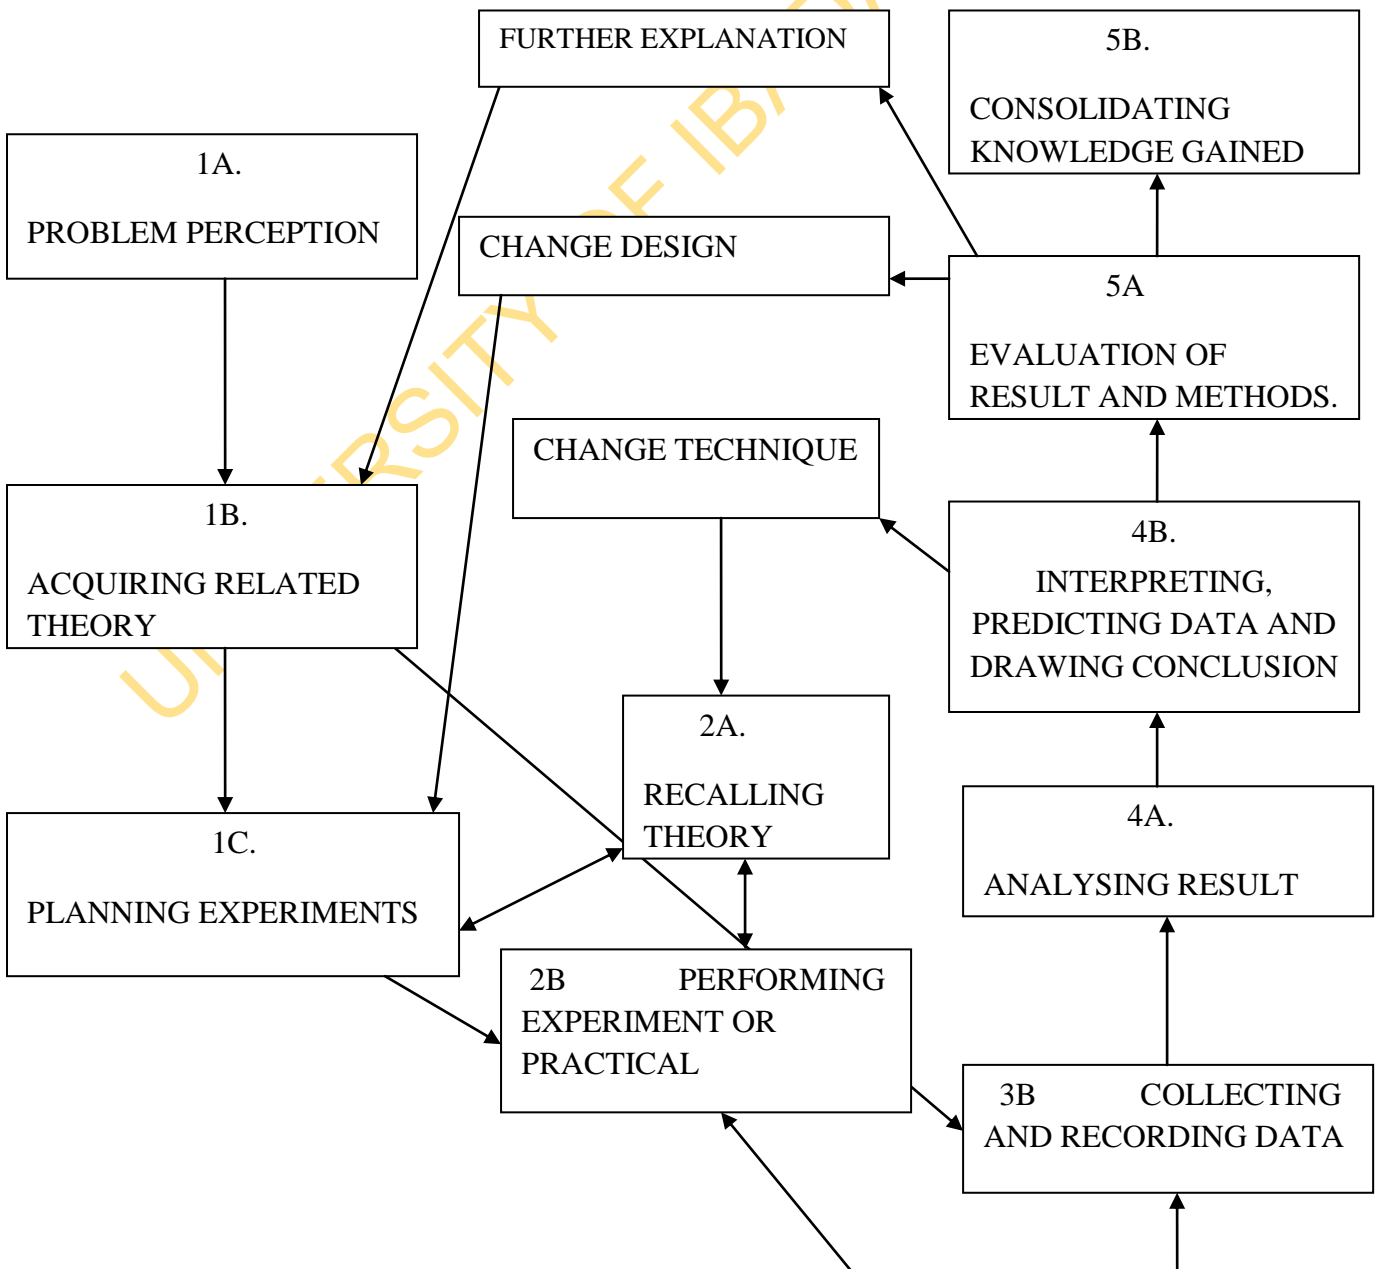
FURTHER EXPLANATION

5B.

CONSOLIDATING KNOWLEDGE GAINED

1A.

PROBLEM PERCEPTION

CHANGE DESIGN

5A

EVALUATION OF RESULT AND METHODS.

CHANGE TECHNIQUE

1B.

ACQUIRING RELATED THEORY

4B.

INTERPRETING, PREDICTING DATA AND DRAWING CONCLUSION

2A.

RECALLING THEORY

4A.

ANALYSING RESULT

1C.

PLANNING EXPERIMENTS

2B PERFORMING EXPERIMENT OR PRACTICAL

3B COLLECTING AND RECORDING DATA

UNIVERSITY OF IBADAN